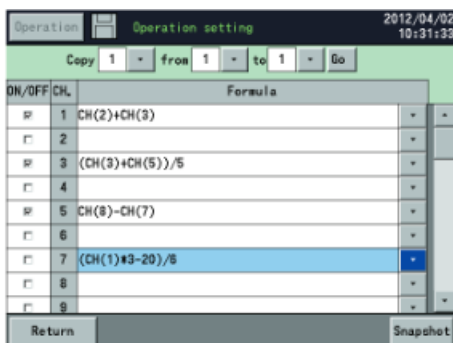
Operation Operation setting 2012/04/02 10:31:33

Copy 1 from 1 to 1 Go

| ON/OFF | CH. | Formula |
|---|---|---|
| ☑ | 1 | CH(2)+CH(3) |
| ☐ | 2 | |
| ☑ | 3 | (CH(3)+CH(5))/5 |
| ☐ | 4 | |
| ☑ | 5 | CH(8)-CH(7) |
| ☐ | 6 | |
| ☐ | 7 | (CH(1)*3-20)/6 |
| ☐ | 8 | |
| ☐ | 9 | |

Return Snapshot